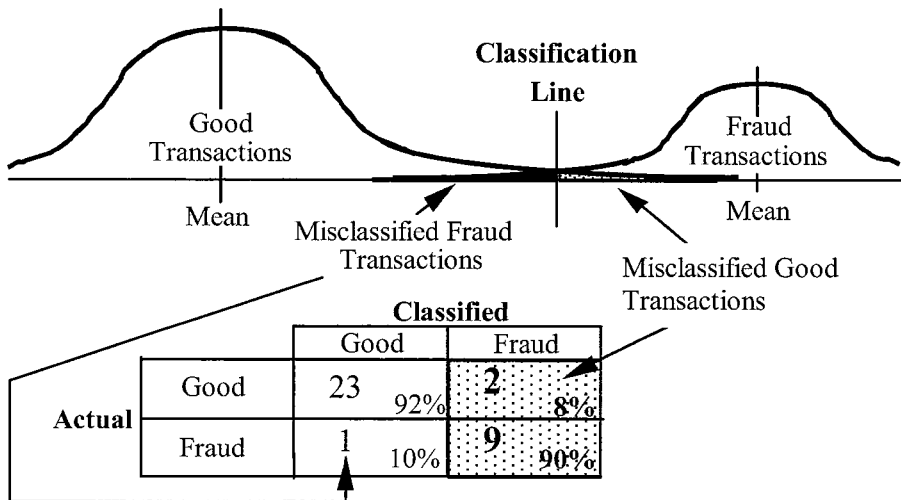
Classification Line

Good Transactions

Fraud Transactions

Mean

Mean

Misclassified Fraud Transactions

Misclassified Good Transactions

Classified

| | | Good | Fraud |
|---|---|---|---|
| Actual | Good | 23 92% | 2 8% |
| | Fraud | 1 10% | 9 90% |